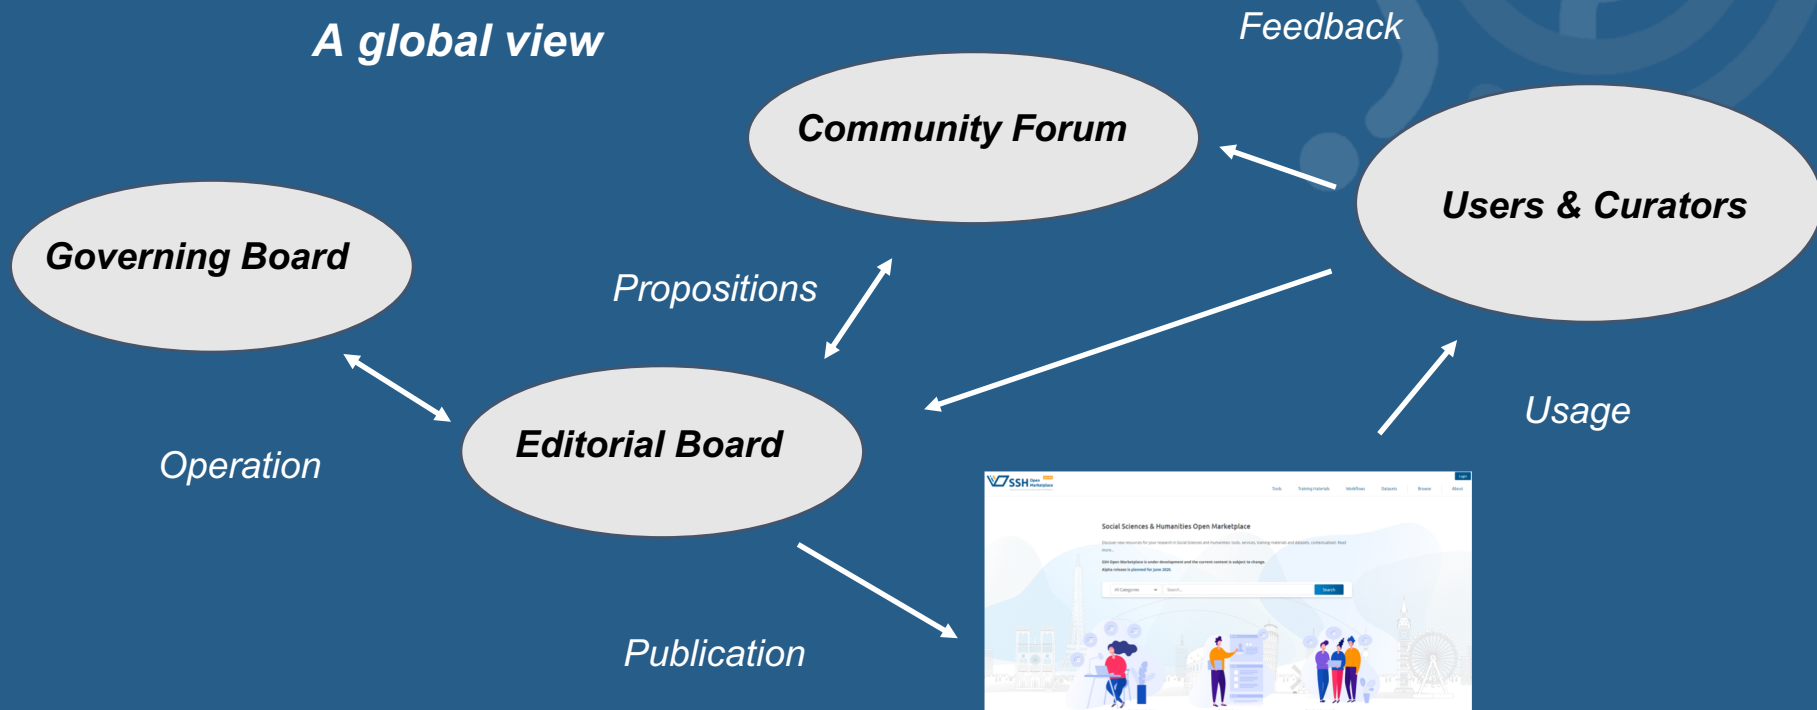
A global view

Feedback

Community Forum

Users & Curators

Governing Board

Propositions

Editorial Board

Usage

Operation

Publication

SSH Open Marketplace

Login

Tools Training Materials Workflows Datasets Browse About

Social Sciences & Humanities Open Marketplace

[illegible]

All Categories

Search

Search